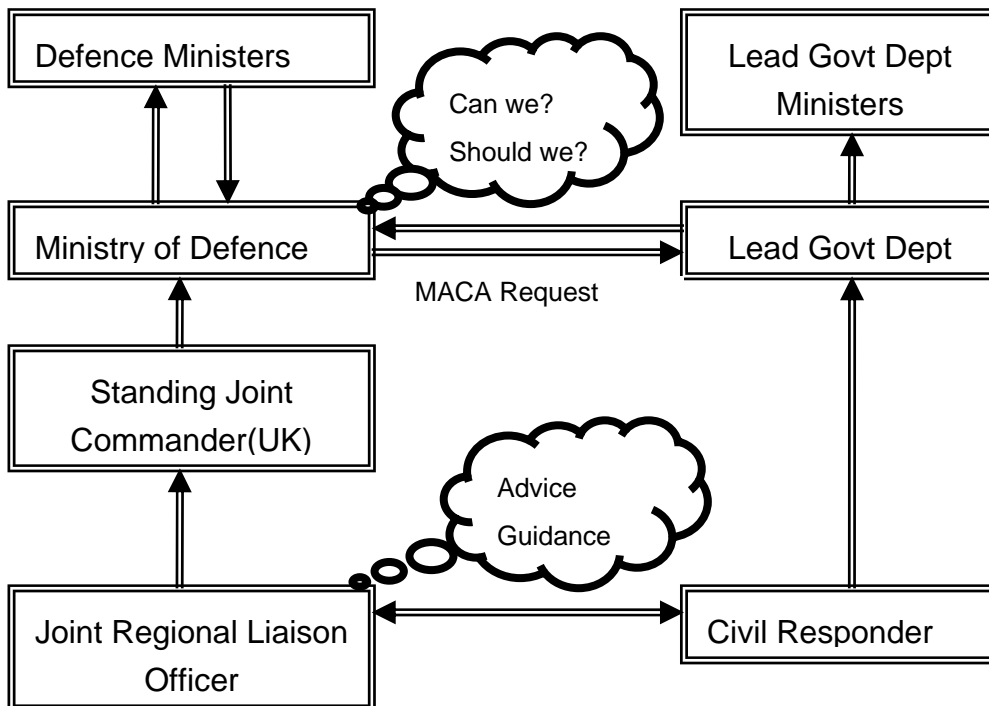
Defence Ministers

Can we?
Should we?

Lead Govt Dept Ministers

Ministry of Defence

Lead Govt Dept

MACA Request

Standing Joint Commander(UK)

Advice
Guidance

Joint Regional Liaison Officer

Civil Responder